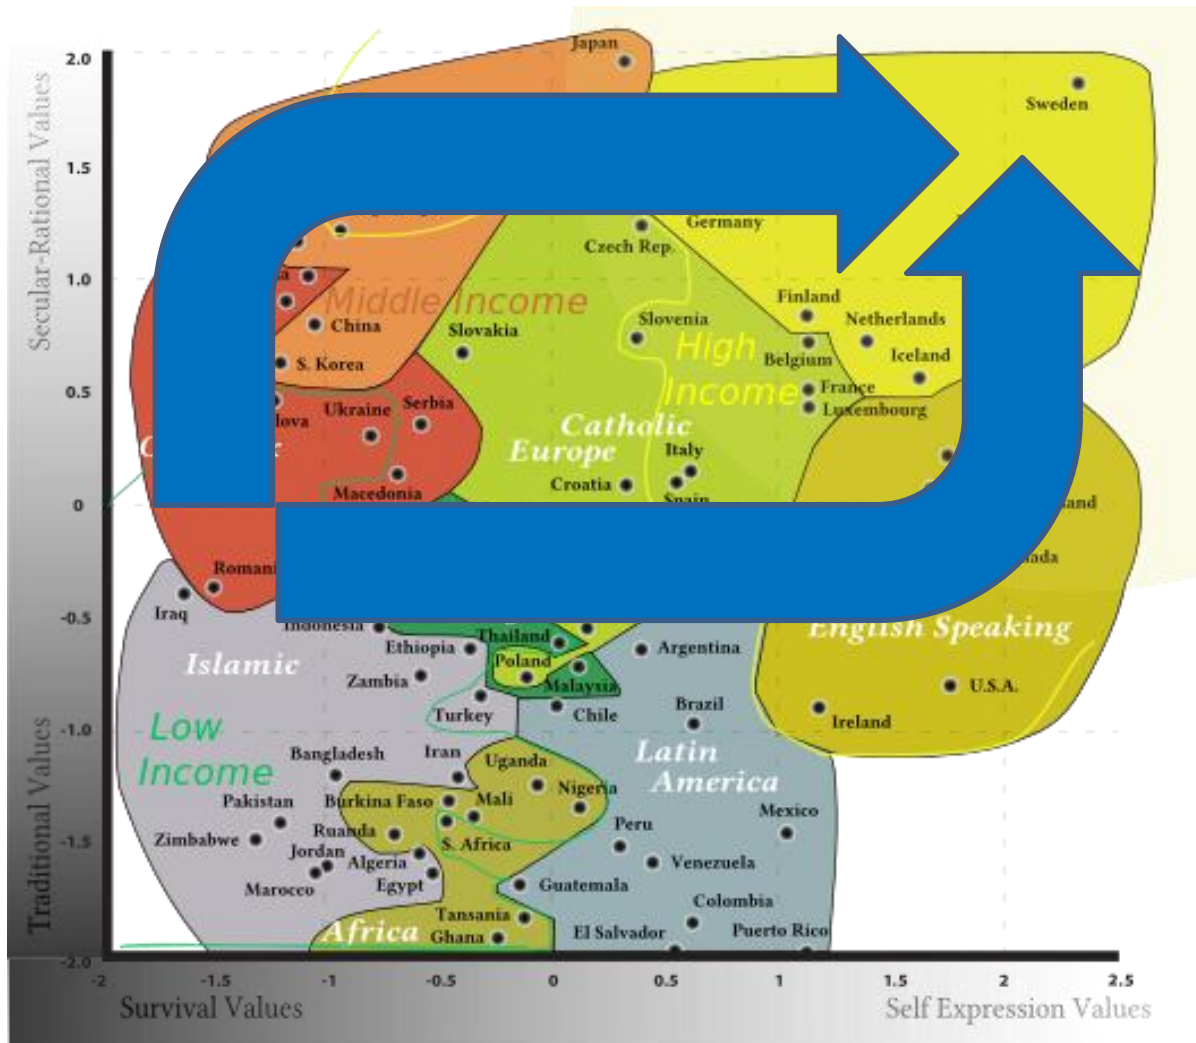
Secular-Rational Values
Traditional Values
2.0
1.5
1.0
0.5
0
-0.5
-1.0
-1.5
-2.0
-2
-1.5
-1
-0.5
0
0.5
1
1.5
2
2.5
Survival Values
Self Expression Values

Japan
Sweden
Germany
Czech Rep.
Middle Income
China
S. Korea
Slovakia
Slovenia
Finland
Netherlands
High Income
Belgium
Iceland
France
Luxembourg
Ukraine
Serbia
Catholic Europe
Italy
Macedonia
Croatia
Spain
Romania
Iraq
Indonesia
Ethiopia
Thailand
Poland
Malaysia
Argentina
English Speaking
U.S.A.
Ireland
Islamic
Zambia
Turkey
Chile
Brazil
Low Income
Bangladesh
Iran
Uganda
Latin America
Pakistan
Burkina Faso
Mali
Nigeria
Zimbabwe
Ruanda
S. Africa
Peru
Mexico
Jordan
Algeria
Venezuela
Marocco
Egypt
Guatemala
Colombia
Tansania
Africa
Ghana
El Salvador
Puerto Rico